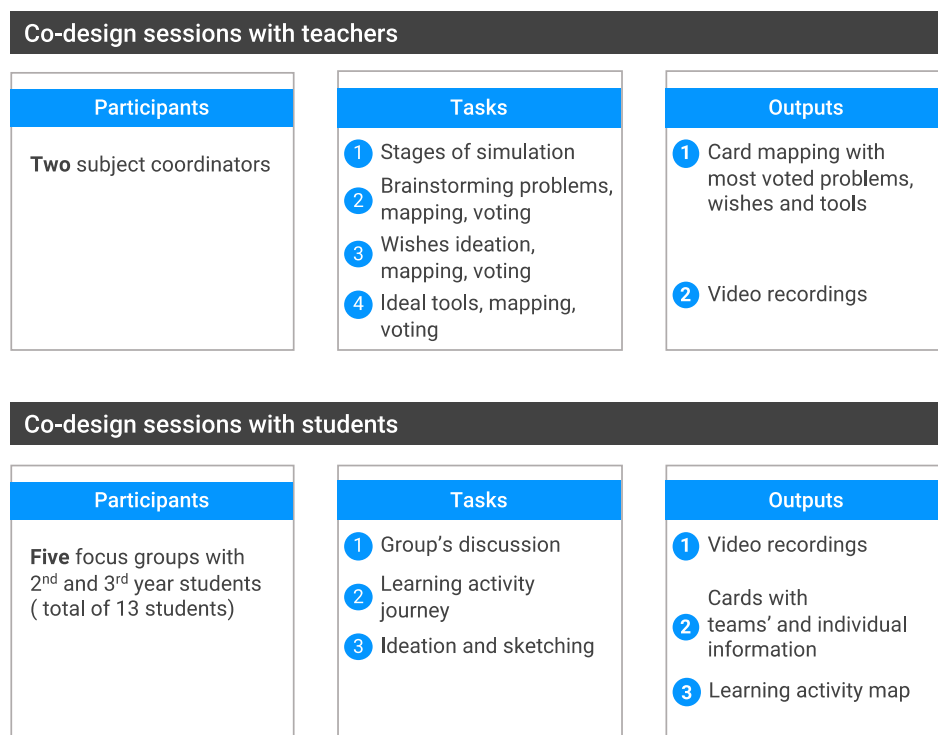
Co-design sessions with teachers

Participants

**Two** subject coordinators

Tasks

1 Stages of simulation

2 Brainstorming problems, mapping, voting

3 Wishes ideation, mapping, voting

4 Ideal tools, mapping, voting

Outputs

1 Card mapping with most voted problems, wishes and tools

2 Video recordings

Co-design sessions with students

Participants

**Five** focus groups with $2^{nd}$ and $3^{rd}$ year students ( total of 13 students)

Tasks

1 Group's discussion

2 Learning activity journey

3 Ideation and sketching

Outputs

1 Video recordings

2 Cards with teams' and individual information

3 Learning activity map